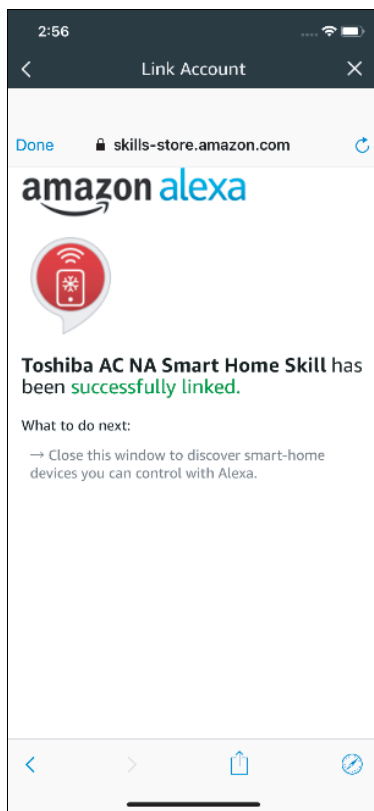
2:56

Link Account

Done skills-store.amazon.com

amazon alexa

Toshiba AC NA Smart Home Skill has been successfully linked.

What to do next:

→ Close this window to discover smart-home devices you can control with Alexa.